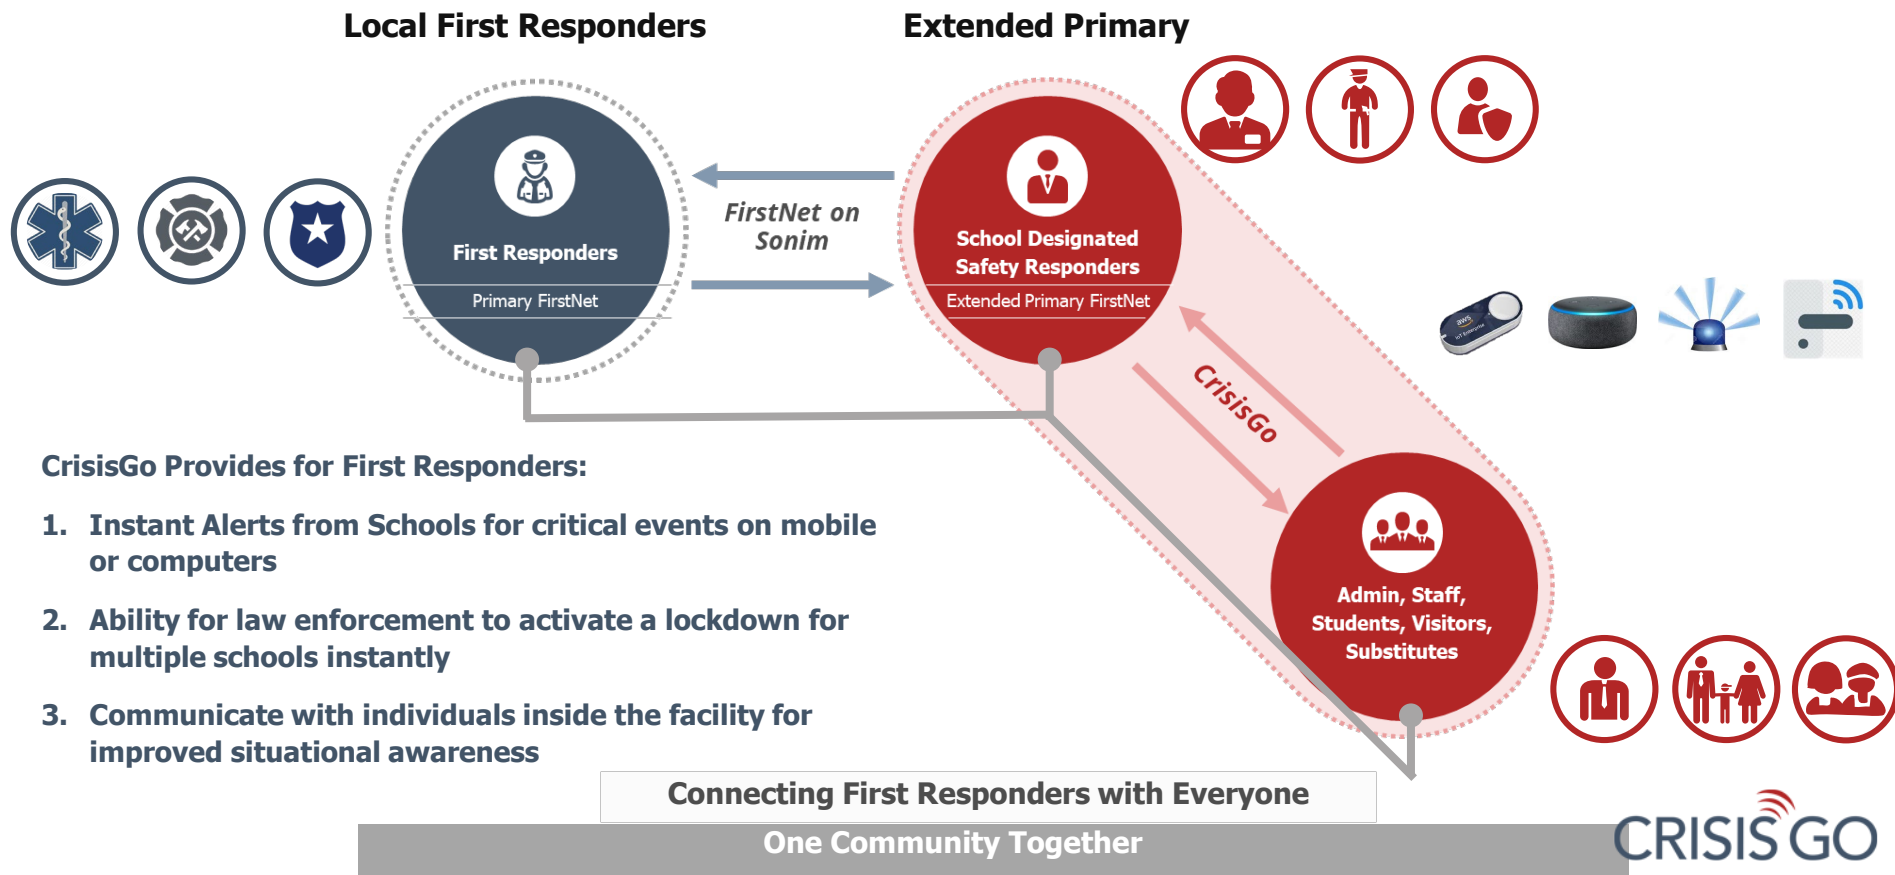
Local First Responders

Extended Primary

First Responders

Primary FirstNet

FirstNet on Sonim

School Designated Safety Responders

Extended Primary FirstNet

CrisisGo

Admin, Staff, Students, Visitors, Substitutes

CrisisGo Provides for First Responders:

1. Instant Alerts from Schools for critical events on mobile or computers

2. Ability for law enforcement to activate a lockdown for multiple schools instantly

3. Communicate with individuals inside the facility for improved situational awareness

Connecting First Responders with Everyone

One Community Together

CRISIS GO